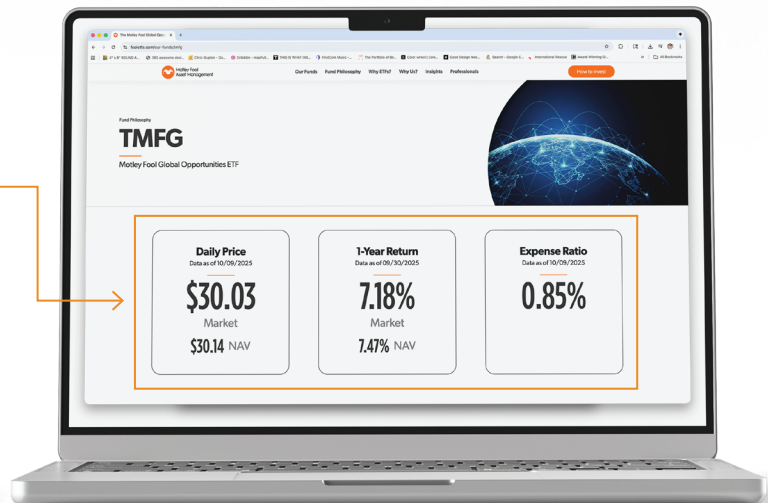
The Motley Fool Global Opp...

fooletfs.com/our-funds/tmfg

All Bookmarks

Motley Fool Asset Management

Our Funds Fund Philosophy Why ETFs? Why Us? Insights Professionals

How to Invest

Fund Philosophy

TMFG

Motley Fool Global Opportunities ETF

Daily Price
Data as of 10/09/2025
$30.03
Market
$30.14 NAV

1-Year Return
Data as of 09/30/2025
7.18%
Market
7.47% NAV

Expense Ratio
Data as of 10/09/2025
0.85%